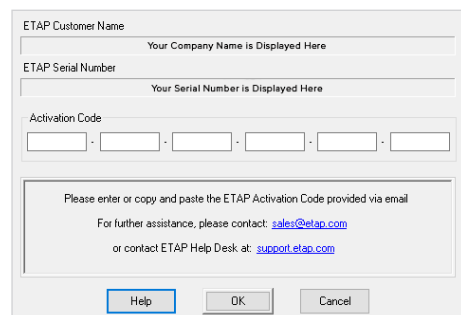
ETAP Customer Name

Your Company Name is Displayed Here

ETAP Serial Number

Your Serial Number is Displayed Here

Activation Code

- - - - -

Please enter or copy and paste the ETAP Activation Code provided via email

For further assistance, please contact: sales@etap.com

or contact ETAP Help Desk at: support.etap.com

Help

OK

Cancel